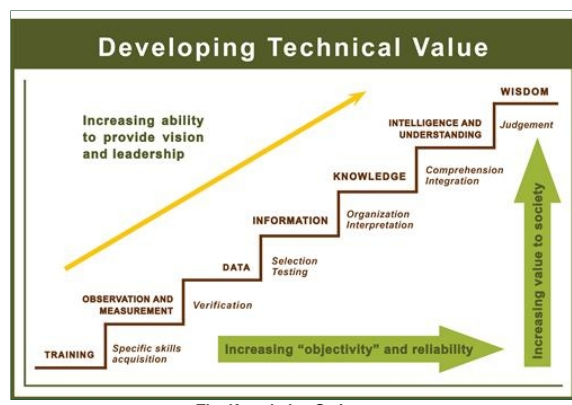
Developing Technical Value

Increasing ability to provide vision and leadership

WISDOM
Judgement

INTELLIGENCE AND UNDERSTANDING
Comprehension Integration

KNOWLEDGE
Organization Interpretation

INFORMATION
Selection Testing

DATA
Verification

OBSERVATION AND MEASUREMENT
Specific skills acquisition

TRAINING

Increasing "objectivity" and reliability

Increasing value to society

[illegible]